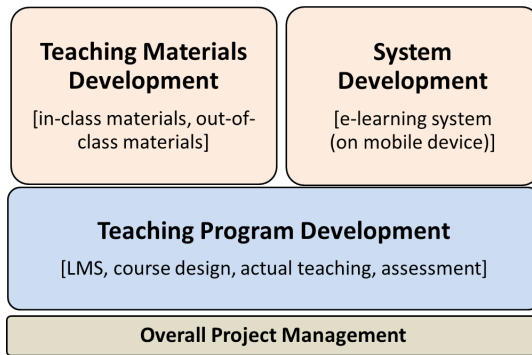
Teaching Materials Development

[in-class materials, out-of-class materials]

System Development

[e-learning system (on mobile device)]

Teaching Program Development

[LMS, course design, actual teaching, assessment]

Overall Project Management